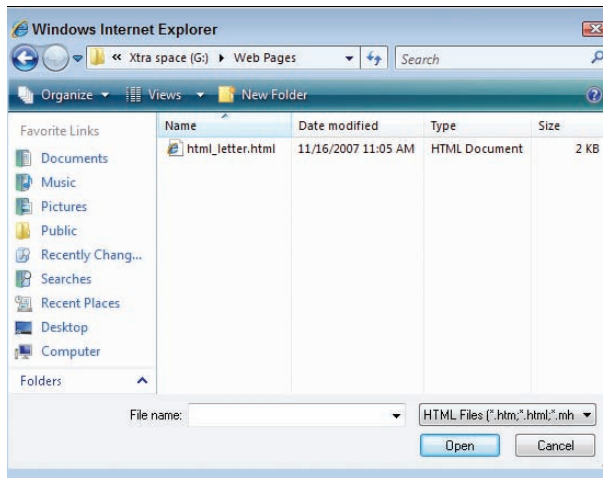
Windows Internet Explorer

« Xtra space (G:) ▸ Web Pages

Search

Organize ▾ Views ▾ New Folder

Favorite Links

Documents

Music

Pictures

Public

Recently Chang...

Searches

Recent Places

Desktop

Computer

Folders

| Name | Date modified | Type | Size |
|---|---|---|---|
| html_letter.html | 11/16/2007 11:05 AM | HTML Document | 2 KB |

File name:

HTML Files (*.htm;*.html;*.mh

Open

Cancel